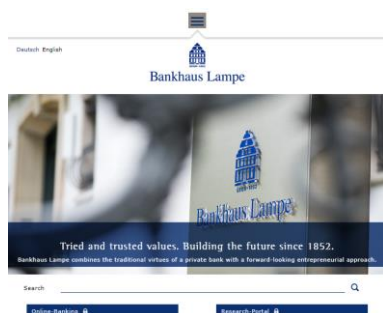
Deutsch English

Bankhaus Lampe

Bankhaus Lampe

Tried and trusted values. Building the future since 1852.

Bankhaus Lampe combines the traditional virtues of a private bank with a forward-looking entrepreneurial approach.

Search

Online-Banking

Research-Portal